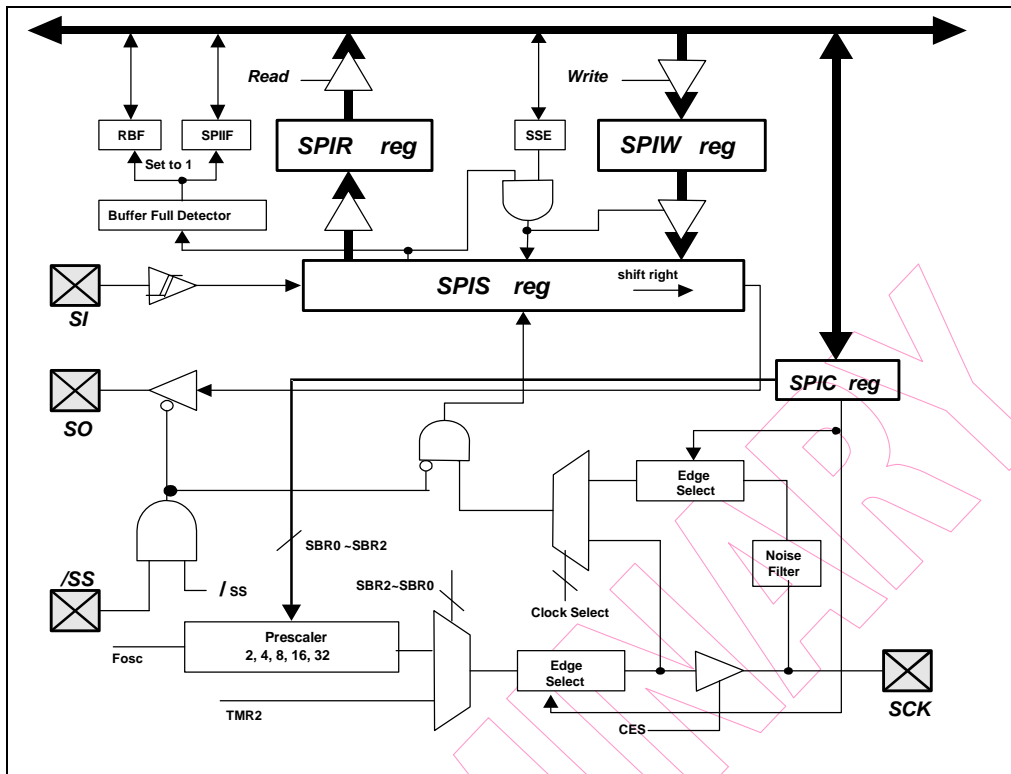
Read

Write

RBF

SPIIF

SSE

SPIR reg

SPIW reg

Set to 1

Buffer Full Detector

SPIS reg

shift right

SI

SO

SPIC reg

Edge Select

Noise Filter

SBR0 ~SBR2

/SS

/ SS

SBR2~SBR0

Clock Select

Prescaler
2, 4, 8, 16, 32

Fosc

Edge Select

TMR2

CES

SCK

PRELIMINARY